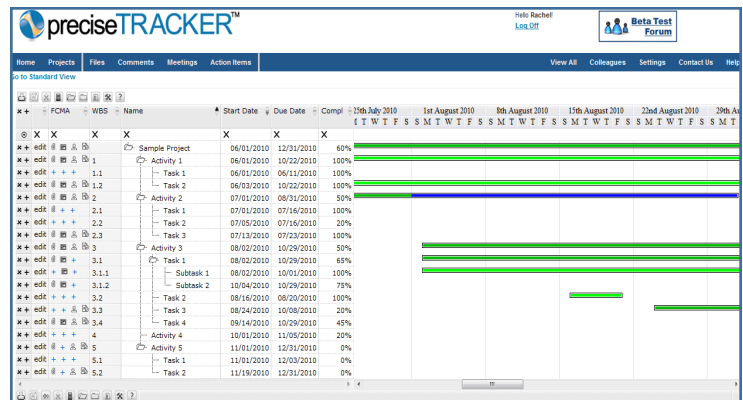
preciseTRACKER™

Hello Rachel!
Log Off

Beta Test Forum

Home | Projects | Files | Comments | Meetings | Action Items | View All | Colleagues | Settings | Contact Us | Help

Go to Standard View

| x + | FCMA | WBS | Name | Start Date | Due Date | Compl |
|---|---|---|---|---|---|---|
| ⊕ | X | X | X | X | X | X |
| x + | edit | | Sample Project | 06/01/2010 | 12/31/2010 | 60% |
| x + | edit | 1 | Activity 1 | 06/01/2010 | 10/22/2010 | 100% |
| x + | edit + + + | 1.1 | Task 1 | 06/01/2010 | 06/11/2010 | 100% |
| x + | edit + + + | 1.2 | Task 2 | 06/03/2010 | 10/22/2010 | 100% |
| x + | edit | 2 | Activity 2 | 07/01/2010 | 08/31/2010 | 50% |
| x + | edit + + + | 2.1 | Task 1 | 07/01/2010 | 07/16/2010 | 100% |
| x + | edit + + + | 2.2 | Task 2 | 07/05/2010 | 07/16/2010 | 20% |
| x + | edit | 2.3 | Task 3 | 07/13/2010 | 07/23/2010 | 100% |
| x + | edit | 3 | Activity 3 | 08/02/2010 | 10/29/2010 | 50% |
| x + | edit | 3.1 | Task 1 | 08/02/2010 | 10/29/2010 | 65% |
| x + | edit + | 3.1.1 | Subtask 1 | 08/02/2010 | 10/01/2010 | 100% |
| x + | edit + + + | 3.1.2 | Subtask 2 | 10/04/2010 | 10/29/2010 | 75% |
| x + | edit + + + | 3.2 | Task 2 | 08/16/2010 | 08/20/2010 | 100% |
| x + | edit + + | 3.3 | Task 3 | 08/24/2010 | 10/08/2010 | 20% |
| x + | edit | 3.4 | Task 4 | 09/14/2010 | 10/29/2010 | 45% |
| x + | edit + + + | 4 | Activity 4 | 10/01/2010 | 11/05/2010 | 20% |
| x + | edit + + + | 5 | Activity 5 | 11/01/2010 | 12/31/2010 | 0% |
| x + | edit + + + | 5.1 | Task 1 | 11/01/2010 | 12/03/2010 | 0% |
| x + | edit + + | 5.2 | Task 2 | 11/19/2010 | 12/31/2010 | 0% |

25th July 2010 | 1st August 2010 | 8th August 2010 | 15th August 2010 | 22nd August 2010 | 29th A
M T W T F S S M T W T F S S M T W T F S S M T W T F S S M T W T F S S M T